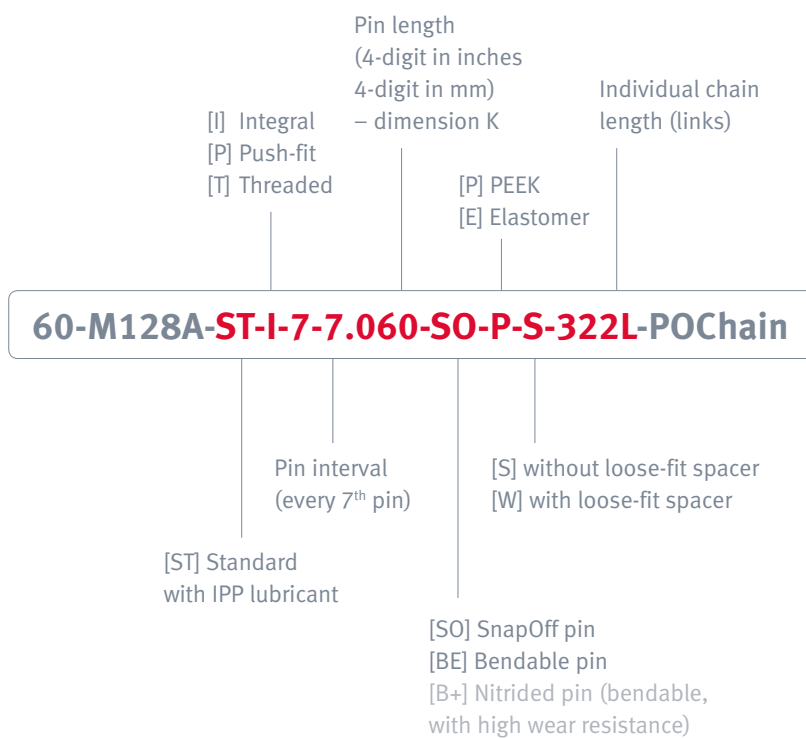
Pin length
(4-digit in inches
4-digit in mm)
– dimension K

Individual chain
length (links)

[I] Integral
[P] Push-fit
[T] Threaded

[P] PEEK
[E] Elastomer

60-M128A-ST-I-7-7.060-SO-P-S-322L-POChain

Pin interval
(every 7$^{th}$ pin)

[S] without loose-fit spacer
[W] with loose-fit spacer

[ST] Standard
with IPP lubricant

[SO] SnapOff pin
[BE] Bendable pin
[B+] Nitrided pin (bendable,
with high wear resistance)